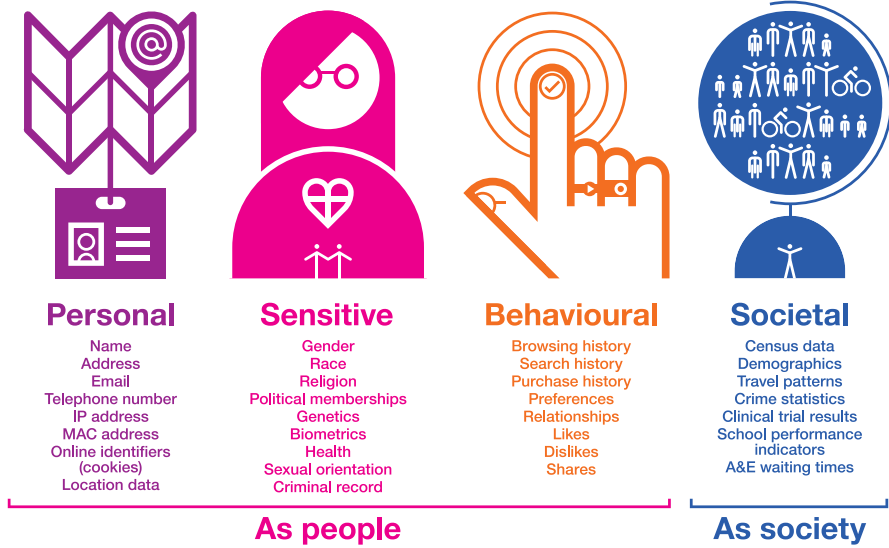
Personal
Name
Address
Email
Telephone number
IP address
MAC address
Online identifiers (cookies)
Location data

Sensitive
Gender
Race
Religion
Political memberships
Genetics
Biometrics
Health
Sexual orientation
Criminal record

Behavioural
Browsing history
Search history
Purchase history
Preferences
Relationships
Likes
Dislikes
Shares

Societal
Census data
Demographics
Travel patterns
Crime statistics
Clinical trial results
School performance indicators
A&E waiting times

As people

As society